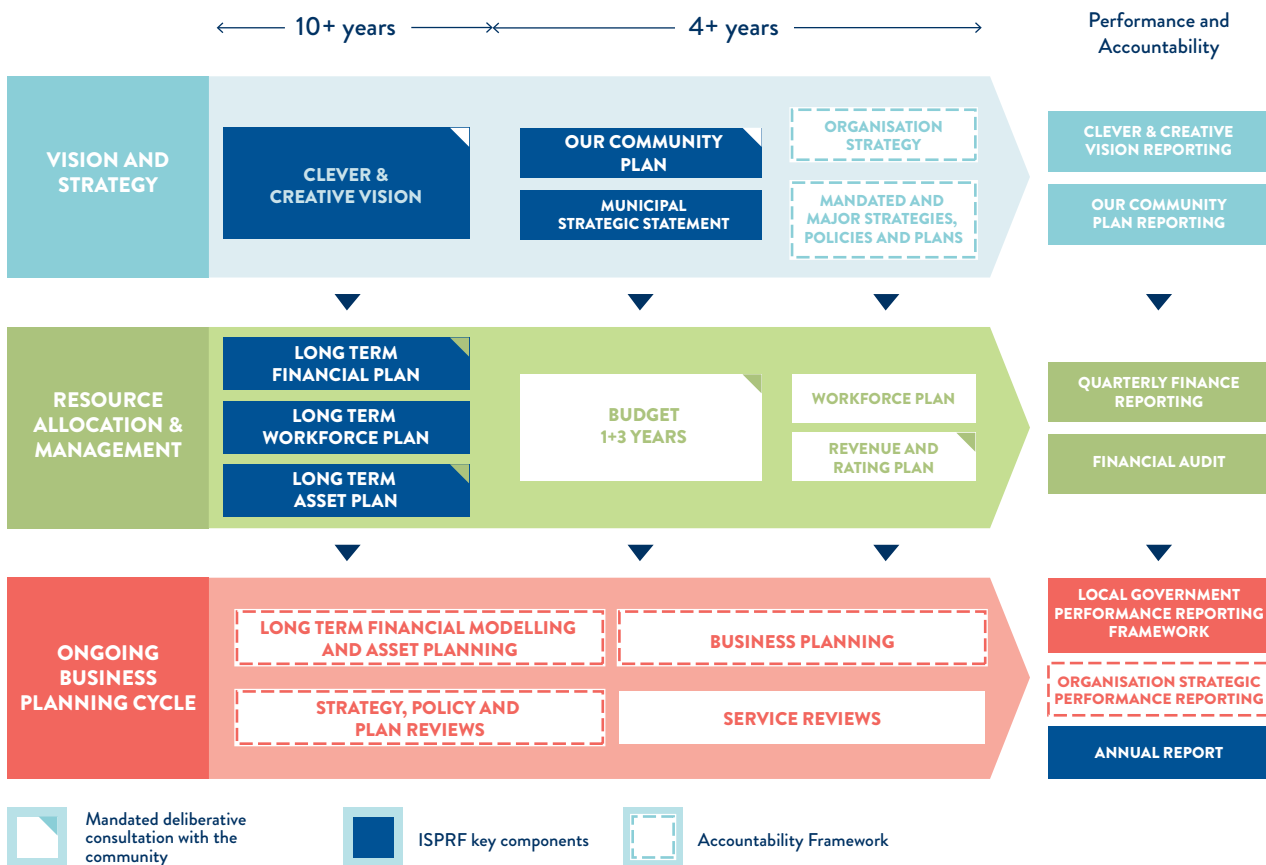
10+ years

4+ years

Performance and Accountability

VISION AND STRATEGY

CLEVER & CREATIVE VISION

OUR COMMUNITY PLAN

MUNICIPAL STRATEGIC STATEMENT

ORGANISATION STRATEGY

MANDATED AND MAJOR STRATEGIES, POLICIES AND PLANS

CLEVER & CREATIVE VISION REPORTING

OUR COMMUNITY PLAN REPORTING

RESOURCE ALLOCATION & MANAGEMENT

LONG TERM FINANCIAL PLAN

LONG TERM WORKFORCE PLAN

LONG TERM ASSET PLAN

BUDGET 1+3 YEARS

WORKFORCE PLAN

REVENUE AND RATING PLAN

QUARTERLY FINANCE REPORTING

FINANCIAL AUDIT

ONGOING BUSINESS PLANNING CYCLE

LONG TERM FINANCIAL MODELLING AND ASSET PLANNING

BUSINESS PLANNING

STRATEGY, POLICY AND PLAN REVIEWS

SERVICE REVIEWS

LOCAL GOVERNMENT PERFORMANCE REPORTING FRAMEWORK

ORGANISATION STRATEGIC PERFORMANCE REPORTING

ANNUAL REPORT

Mandated deliberative consultation with the community

ISPRF key components

Accountability Framework